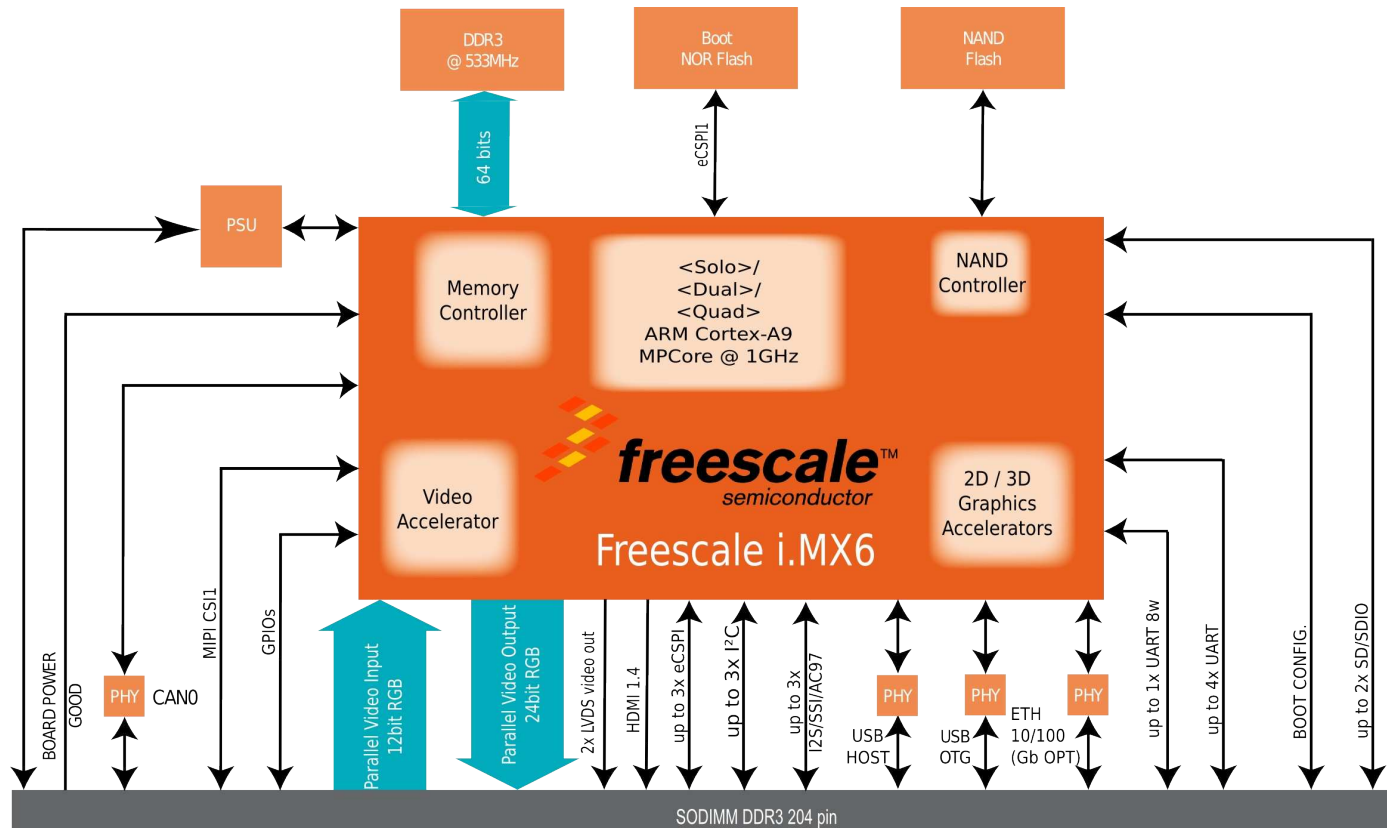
DDR3
@ 533MHz

Boot
NOR Flash

NAND
Flash

64 bits

eCSPI1

PSU

Memory
Controller

<Solo>/
<Dual>/
<Quad>
ARM Cortex-A9
MPCore @ 1GHz

NAND
Controller

freescale™
semiconductor

Video
Accelerator

2D / 3D
Graphics
Accelerators

Freescale i.MX6

BOARD POWER

GOOD

PHY CAN0

MIPI CSI1

GPIOs

Parallel Video Input
12bit RGB

Parallel Video Output
24bit RGB

2x LVDS video out

HDMI 1.4

up to 3x eCSPI

up to 3x I²C

up to 3x
I2S/SSI/AC97

PHY
USB
HOST

PHY
USB
OTG

PHY
ETH
10/100
(Gb OPT)

up to 1x UART 8w

up to 4x UART

BOOT CONFIG.

up to 2x SD/SDIO

SODIMM DDR3 204 pin